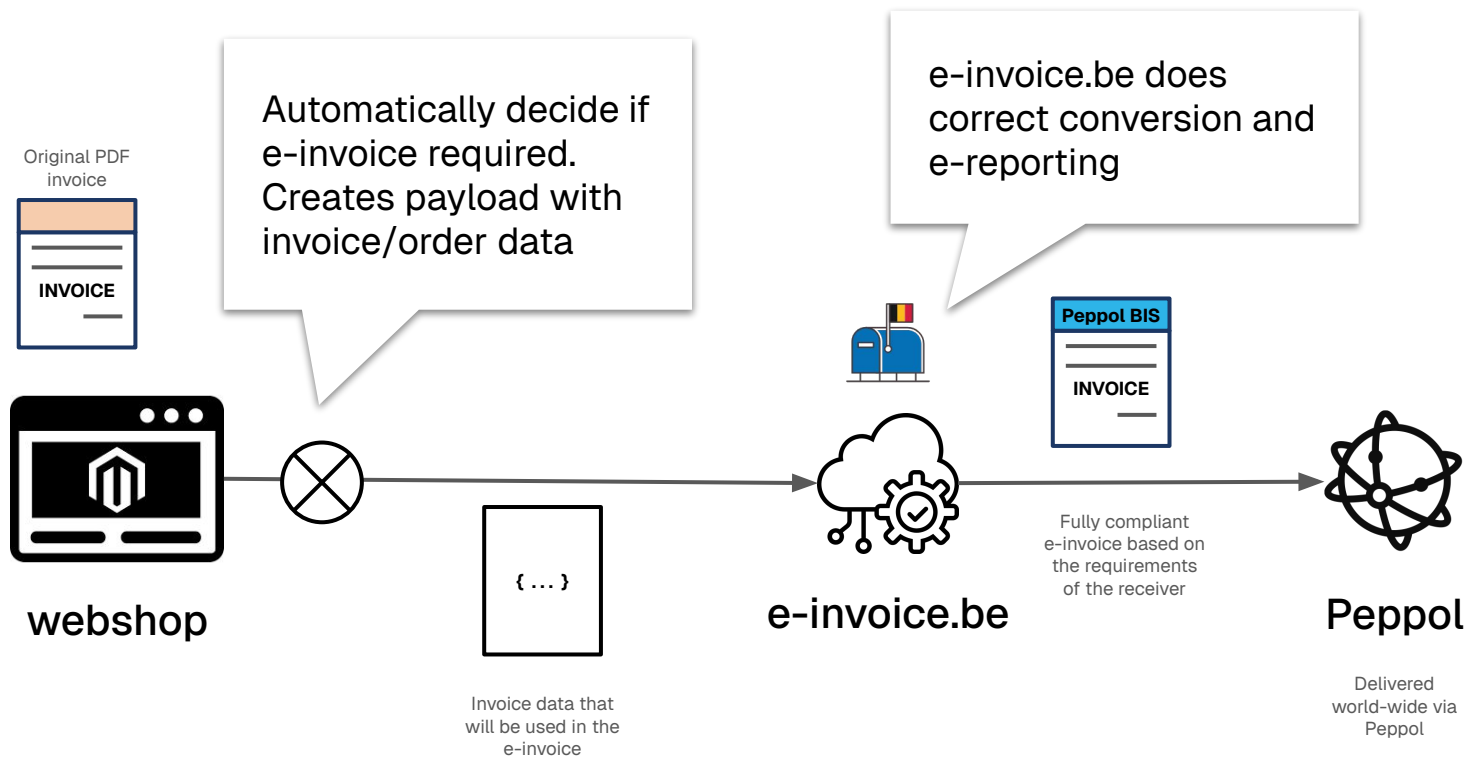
Original PDF invoice

INVOICE

Automatically decide if e-invoice required. Creates payload with invoice/order data

e-invoice.be does correct conversion and e-reporting

Peppol BIS

INVOICE

webshop

{ ... }

Invoice data that will be used in the e-invoice

e-invoice.be

Fully compliant e-invoice based on the requirements of the receiver

Peppol

Delivered world-wide via Peppol